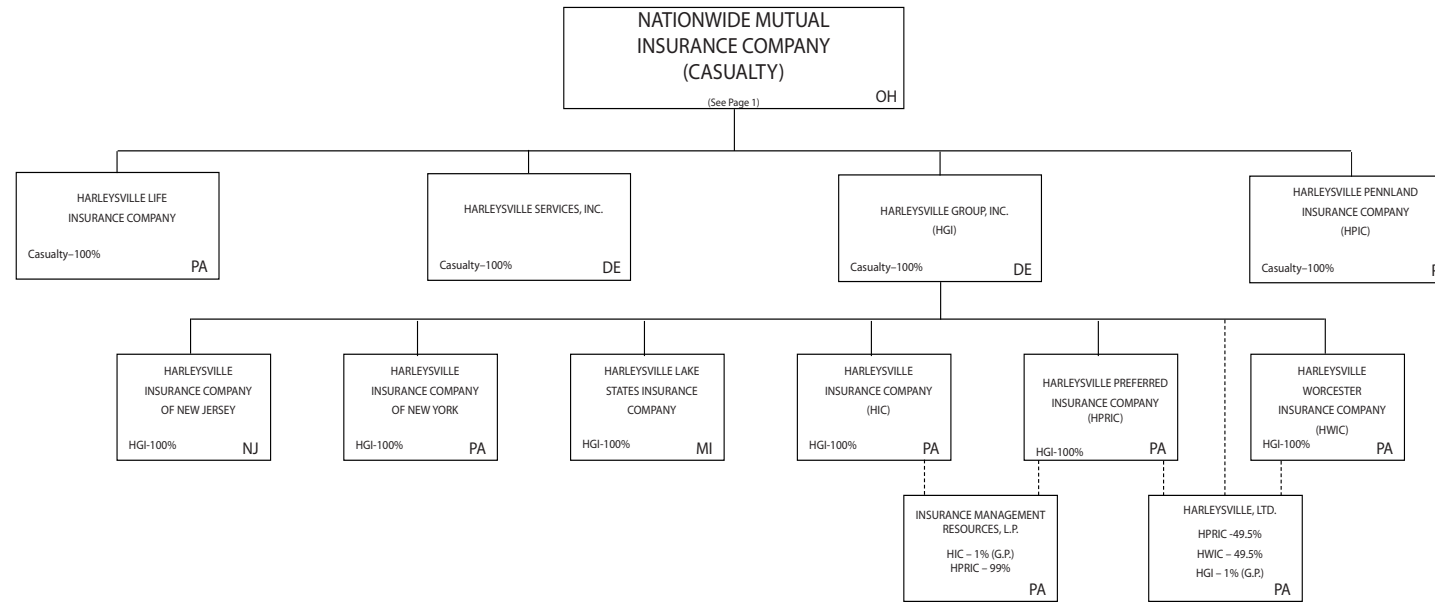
NATIONWIDE MUTUAL INSURANCE COMPANY (CASUALTY)
(See Page 1)
OH

HARLEYSVILLE LIFE INSURANCE COMPANY
Casualty–100%
PA

HARLEYSVILLE SERVICES, INC.
Casualty–100%
DE

HARLEYSVILLE GROUP, INC.
(HGI)
Casualty–100%
DE

HARLEYSVILLE PENNLAND INSURANCE COMPANY
(HPIC)
Casualty–100%
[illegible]

HARLEYSVILLE INSURANCE COMPANY OF NEW JERSEY
HGI-100%
NJ

HARLEYSVILLE INSURANCE COMPANY OF NEW YORK
HGI-100%
PA

HARLEYSVILLE LAKE STATES INSURANCE COMPANY
HGI-100%
MI

HARLEYSVILLE INSURANCE COMPANY
(HIC)
HGI-100%
PA

HARLEYSVILLE PREFERRED INSURANCE COMPANY
(HPRIC)
HGI-100%
PA

HARLEYSVILLE WORCESTER INSURANCE COMPANY
(HWIC)
HGI-100%
PA

INSURANCE MANAGEMENT RESOURCES, L.P.
HIC – 1% (G.P.)
HPRIC – 99%
PA

HARLEYSVILLE, LTD.
HPRIC -49.5%
HWIC – 49.5%
HGI – 1% (G.P.)
PA